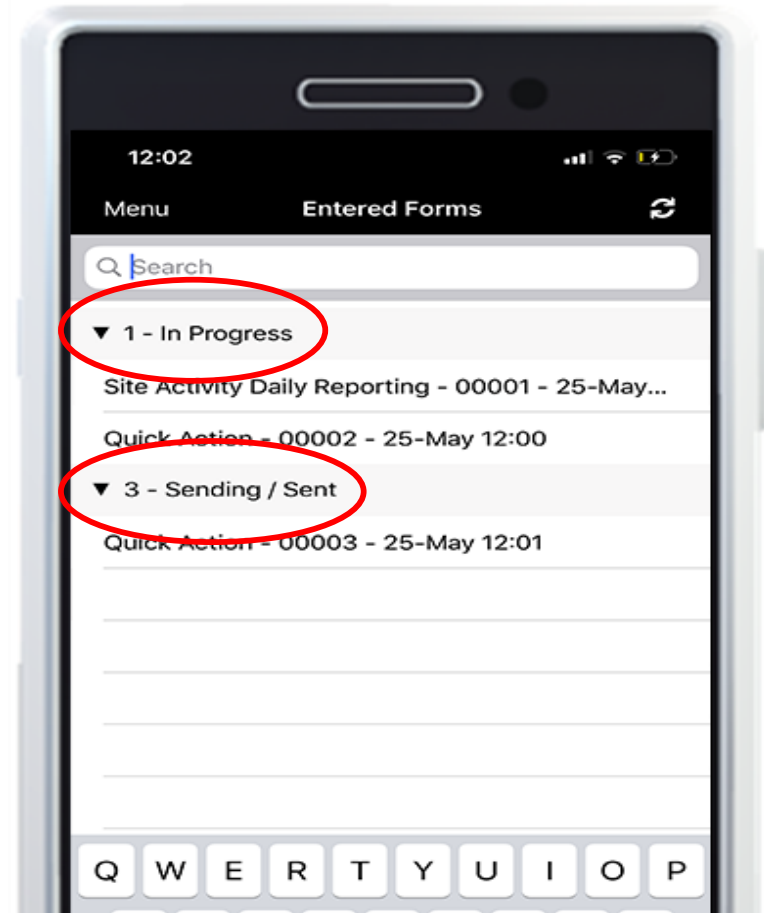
12:02

Menu
Entered Forms

Search

▼ 1 - In Progress

Site Activity Daily Reporting - 00001 - 25-May...

Quick Action - 00002 - 25-May 12:00

▼ 3 - Sending / Sent

Quick Action - 00003 - 25-May 12:01

Q W E R T Y U I O P